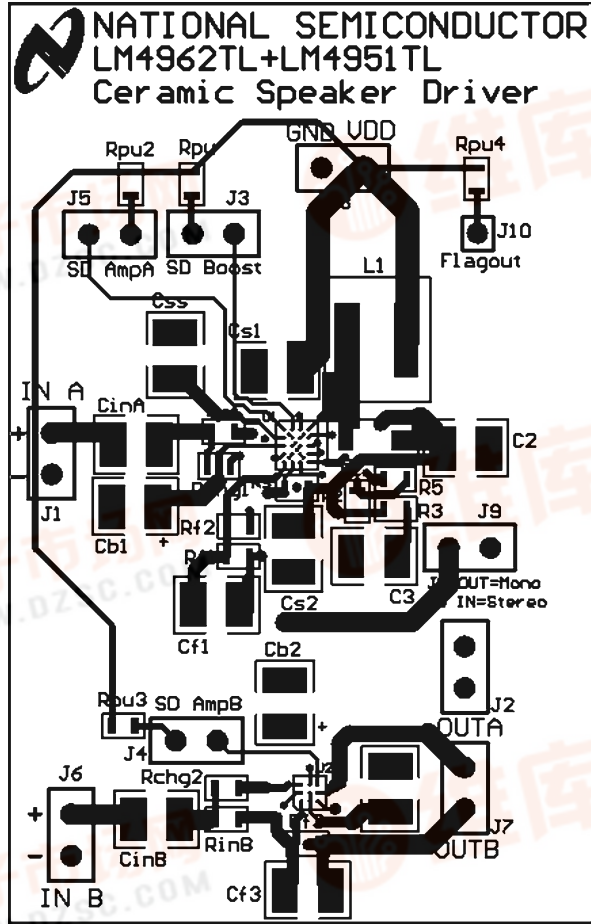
NATIONAL SEMICONDUCTOR
LM4962TL+LM4951TL
Ceramic Speaker Driver

GND VDD
Rpu2 Rpu
Rpu4
J5 J3
J10
SD AmpA SD Boost
Flagout
L1
Css
Cs1
IN A
CinA
C2
+
J1
R5
R3
J9
Cb1
+
Rf2
R
OUT=Mono
IN=Stereo
C3
Cs2
Cf1
Cb2
J2
+
Rpu3 SD AmpB
OUTA
J4
J6
Rchg2
+
J7
-
CinB
RinB
OUTB
Cf3
IN B
www.DZSC.COM